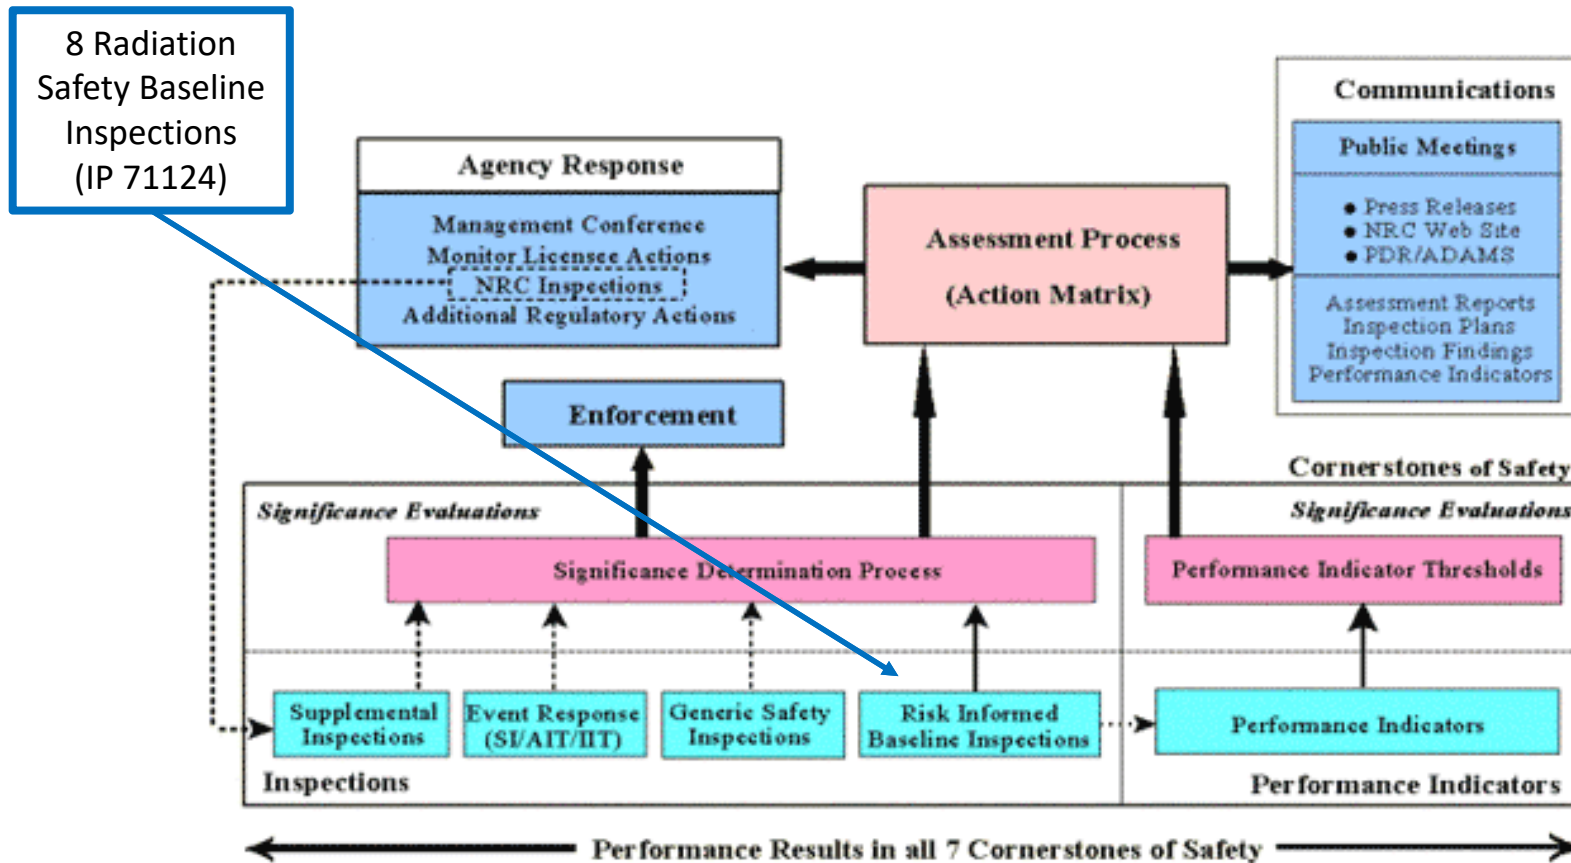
8 Radiation Safety Baseline Inspections (IP 71124)

Agency Response

Management Conference
Monitor Licensee Actions
NRC Inspections
Additional Regulatory Actions

Assessment Process
(Action Matrix)

Communications

Public Meetings

• Press Releases
• NRC Web Site
• PDR/ADAMS

Assessment Reports
Inspection Plans
Inspection Findings
Performance Indicators

Enforcement

Cornerstones of Safety

Significance Evaluations

Significance Determination Process

Significance Evaluations

Performance Indicator Thresholds

Supplemental Inspections

Event Response (SI/AIT/IIT)

Generic Safety Inspections

Risk Informed Baseline Inspections

Performance Indicators

Inspections

Performance Indicators

Performance Results in all 7 Cornerstones of Safety